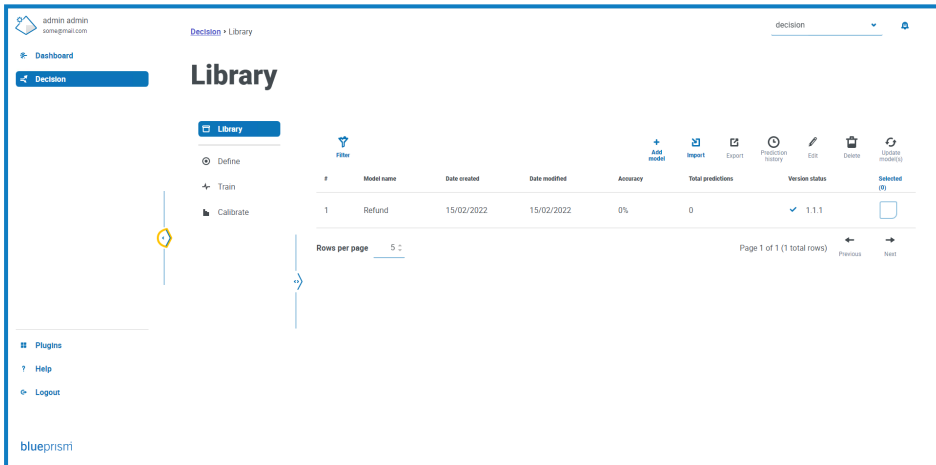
admin admin
some@mail.com

Dashboard

Decision

Decision › Library

decision

Library

Library

Define

Train

Calibrate

Filter

Add model

Import

Export

Prediction history

Edit

Delete

Update model(s)

| # | Model name | Date created | Date modified | Accuracy | Total predictions | Version status | Selected (0) |
|---|---|---|---|---|---|---|---|
| 1 | Refund | 15/02/2022 | 15/02/2022 | 0% | 0 | 1.1.1 | |

Rows per page 5

Page 1 of 1 (1 total rows)

Previous

Next

Plugins

Help

Logout

blueprism